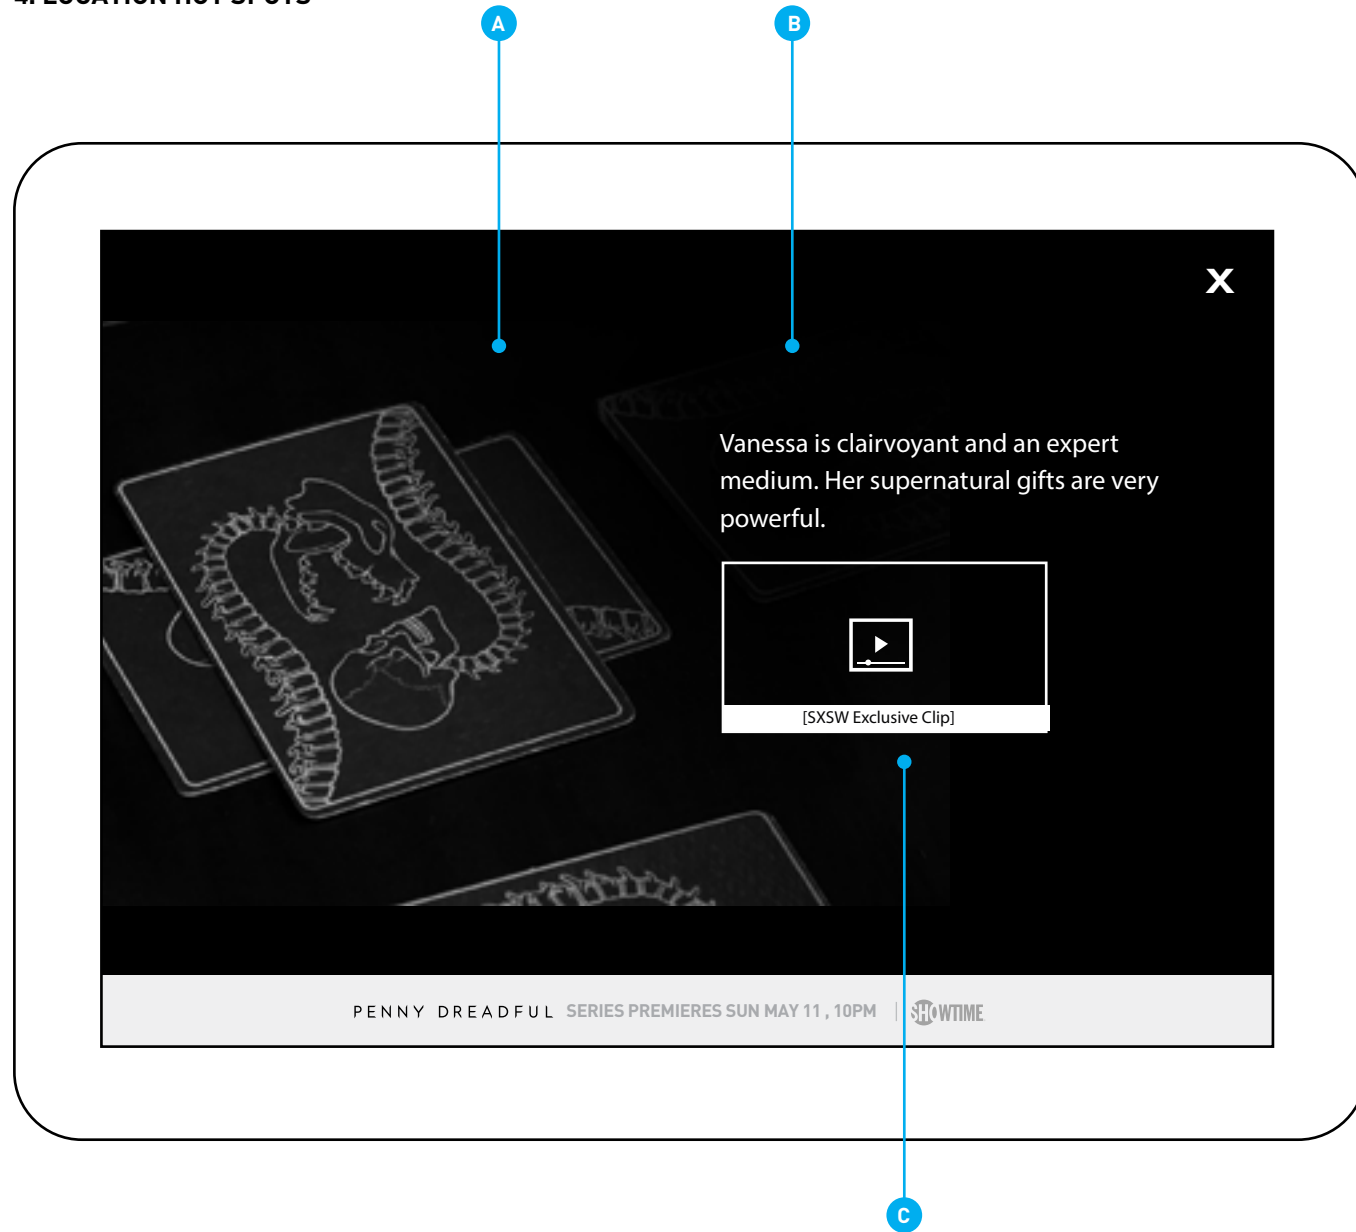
4. LOCATION HOT SPOTS

A

B

X

Vanessa is clairvoyant and an expert medium. Her supernatural gifts are very powerful.

[SXSW Exclusive Clip]

PENNY DREADFUL SERIES PREMIERES SUN MAY 11 , 10PM | SHOWTIME

C